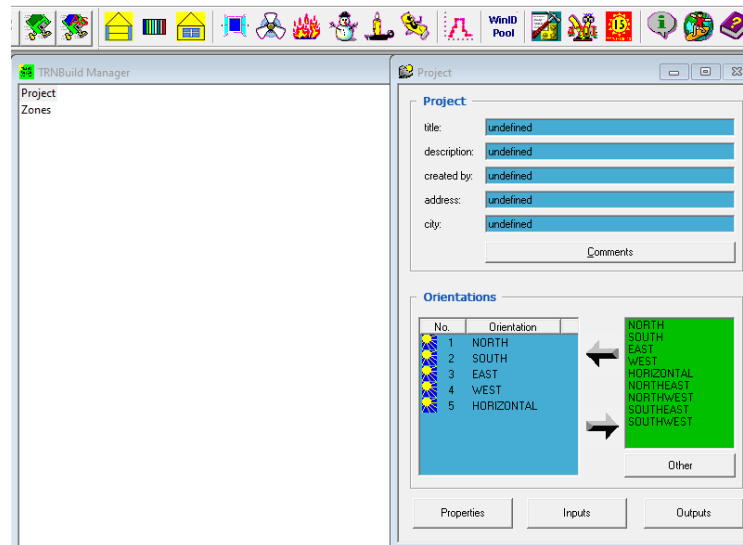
WinID Pool

15

TRNBuild Manager

Project
Zones

Project

Project

title: undefined

description: undefined

created by: undefined

address: undefined

city: undefined

Comments

Orientations

| No. | Orientation |
|---|---|
| 1 | NORTH |
| 2 | SOUTH |
| 3 | EAST |
| 4 | WEST |
| 5 | HORIZONTAL |

NORTH
SOUTH
EAST
WEST
HORIZONTAL
NORTHEAST
NORTHWEST
SOUTHEAST
SOUTHWEST

Other

Properties

Inputs

Outputs